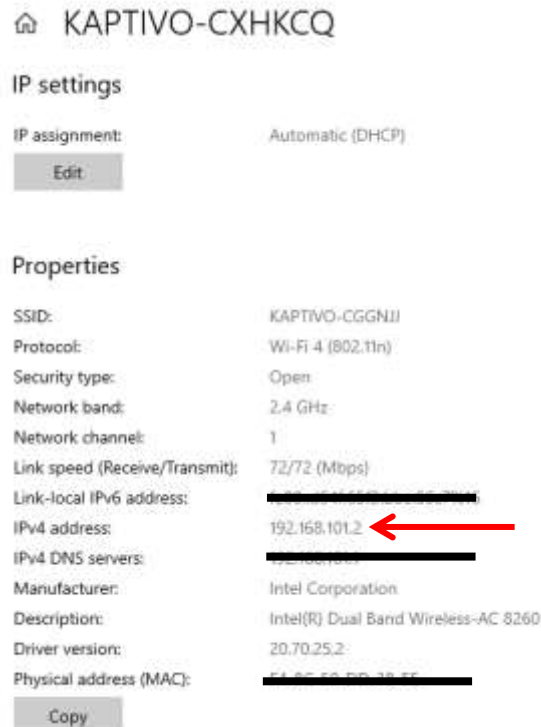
KAPTIVO-CXHKCQ

IP settings

IP assignment: Automatic (DHCP)

Edit

Properties

SSID: KAPTIVO-CGGNJJ
Protocol: Wi-Fi 4 (802.11n)
Security type: Open
Network band: 2.4 GHz
Network channel: 1
Link speed (Receive/Transmit): 72/72 (Mbps)
Link-local IPv6 address: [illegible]
IPv4 address: 192.168.101.2
IPv4 DNS servers: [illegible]
Manufacturer: Intel Corporation
Description: Intel(R) Dual Band Wireless-AC 8260
Driver version: 20.70.25.2
Physical address (MAC): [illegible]

Copy